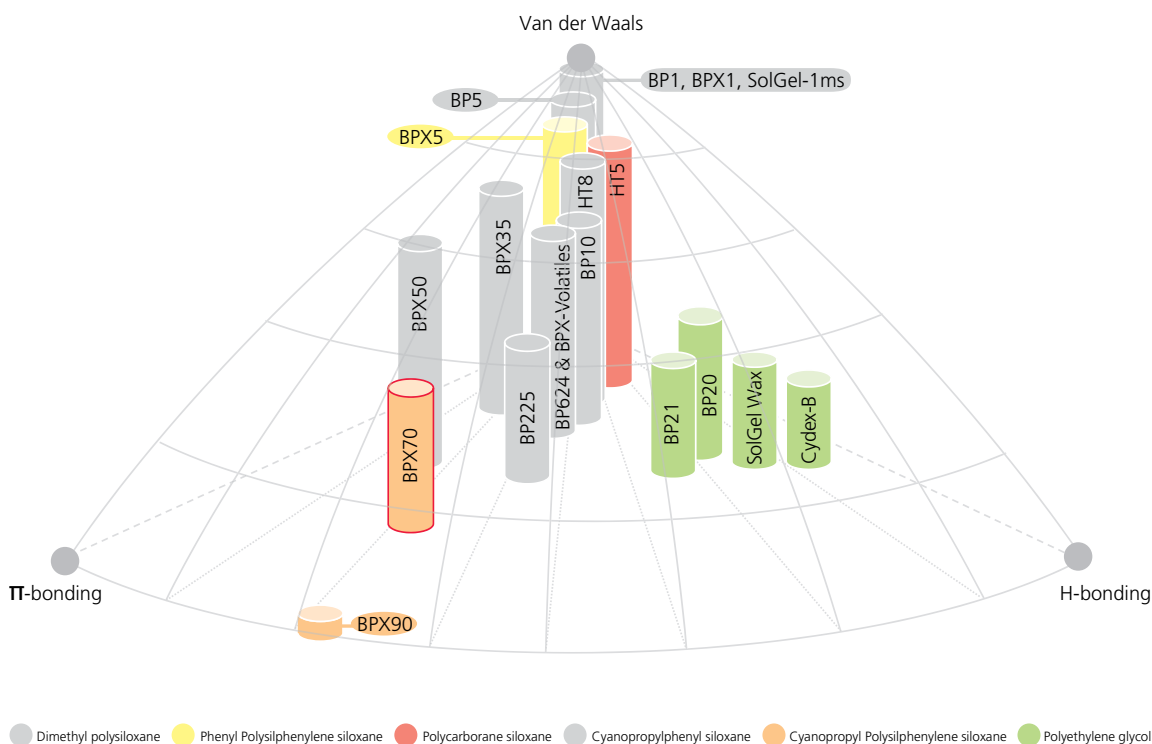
Van der Waals

BP1, BPX1, SolGel-1ms

BP5

BPX5

HT5

HT8

BPX35

BP10

BPX50

BP624 & BPX-Volatiles

BP225

BPX70

BP20

BP21

SolGel Wax

Cydex-B

π-bonding

H-bonding

BPX90

Dimethyl polysiloxane Phenyl Polysilphenylene siloxane Polycarborane siloxane Cyanopropylphenyl siloxane Cyanopropyl Polysilphenylene siloxane Polyethylene glycol